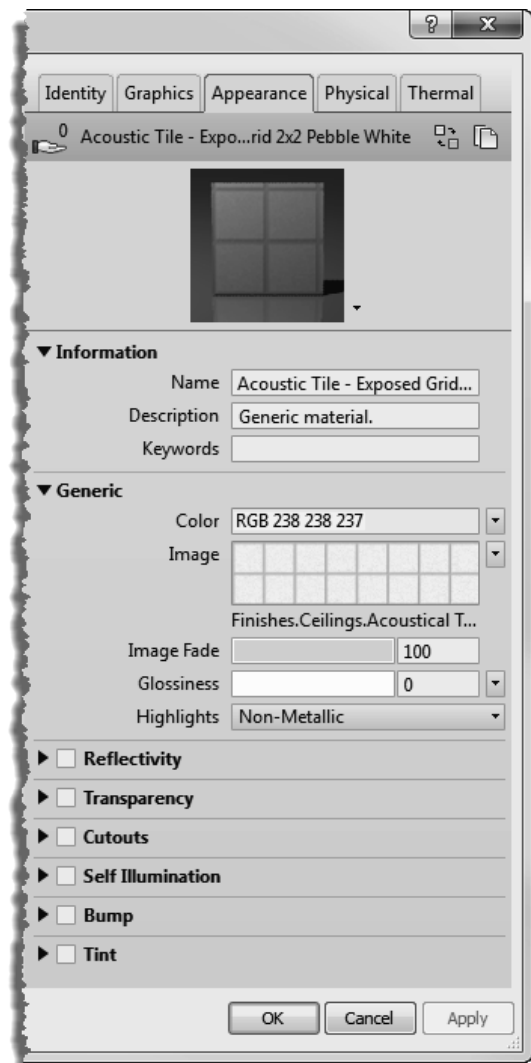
?

Identity | Graphics | Appearance | Physical | Thermal

0 Acoustic Tile - Expo...rid 2x2 Pebble White

▼ Information

Name Acoustic Tile - Exposed Grid...

Description Generic material.

Keywords

▼ Generic

Color RGB 238 238 237

Image

Finishes.Ceilings.Acoustical T...

Image Fade 100

Glossiness 0

Highlights Non-Metallic

▶ Reflectivity

▶ Transparency

▶ Cutouts

▶ Self Illumination

▶ Bump

▶ Tint

OK Cancel Apply